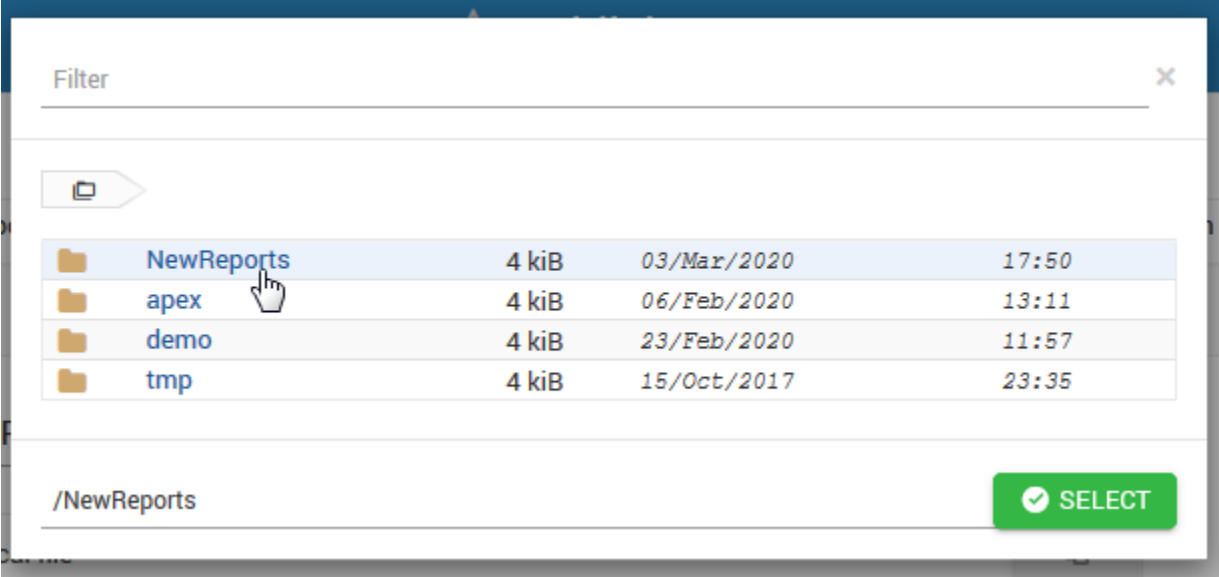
Filter

×

| NewReports | 4 kiB | 03/Mar/2020 | 17:50 |
|---|---|---|---|
| apex | 4 kiB | 06/Feb/2020 | 13:11 |
| demo | 4 kiB | 23/Feb/2020 | 11:57 |
| tmp | 4 kiB | 15/Oct/2017 | 23:35 |

/NewReports

SELECT